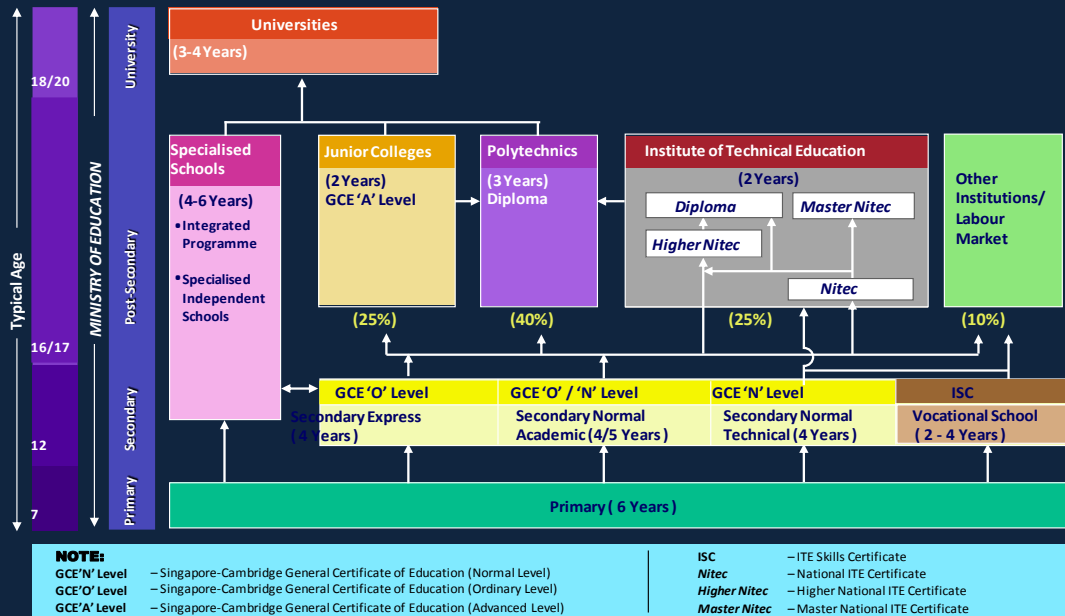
Typical Age

18/20

16/17

12

7

MINISTRY OF EDUCATION

University

Post-Secondary

Secondary

Primary

Universities
(3-4 Years)

Specialised Schools
(4-6 Years)
• Integrated Programme
• Specialised Independent Schools

Junior Colleges
(2 Years)
GCE 'A' Level

Polytechnics
(3 Years)
Diploma

Institute of Technical Education
(2 Years)
Diploma
Master Nitec
Higher Nitec
Nitec

Other Institutions/ Labour Market

(25%)
(40%)
(25%)
(10%)

GCE 'O' Level
Secondary Express
(4 Years)

GCE 'O' / 'N' Level
Secondary Normal Academic (4/5 Years)

GCE 'N' Level
Secondary Normal Technical (4 Years)

ISC
Vocational School
(2 - 4 Years)

Primary (6 Years)

NOTE:
GCE'N' Level – Singapore-Cambridge General Certificate of Education (Normal Level)
GCE'O' Level – Singapore-Cambridge General Certificate of Education (Ordinary Level)
GCE'A' Level – Singapore-Cambridge General Certificate of Education (Advanced Level)

ISC – ITE Skills Certificate
Nitec – National ITE Certificate
Higher Nitec – Higher National ITE Certificate
Master Nitec – Master National ITE Certificate